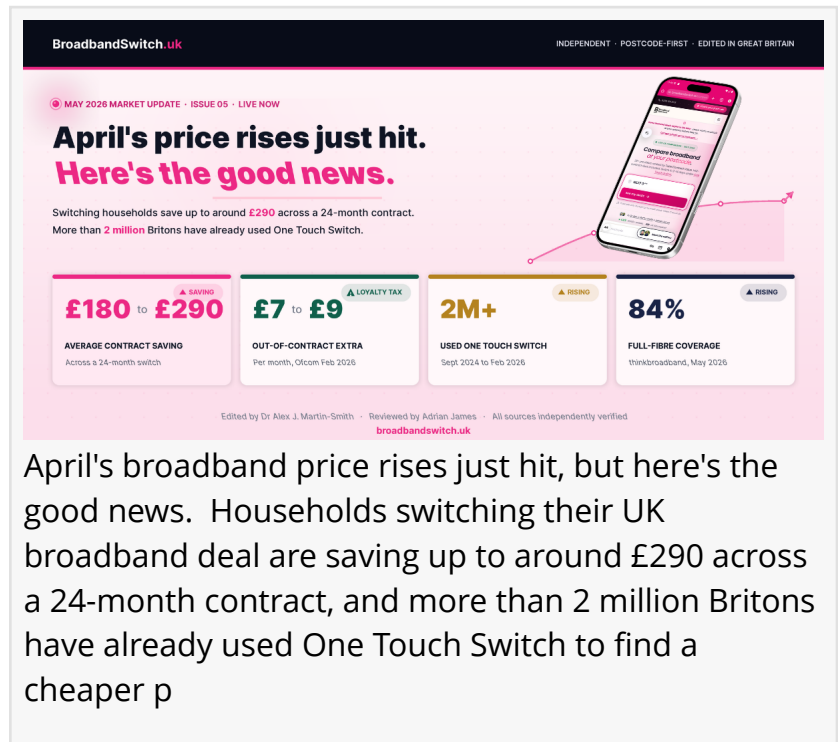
BroadbandSwitch.uk

INDEPENDENT · POSTCODE-FIRST · EDITED IN GREAT BRITAIN

MAY 2026 MARKET UPDATE · ISSUE 05 · LIVE NOW

April's price rises just hit.
Here's the good news.

Switching households save up to around £290 across a 24-month contract. More than 2 million Britons have already used One Touch Switch.

Compare broadband of your postcode

SAVING
£180 to £290
AVERAGE CONTRACT SAVING
Across a 24-month switch

LOYALTY TAX
£7 to £9
OUT-OF-CONTRACT EXTRA
Per month, Ofcom Feb 2026

RISING
2M+
USED ONE TOUCH SWITCH
Sept 2024 to Feb 2026

RISING
84%
FULL-FIBRE COVERAGE
thinkbroadband, May 2026

Edited by Dr Alex J. Martin-Smith · Reviewed by Adrian James · All sources independently verified
broadbandswitch.uk

April's broadband price rises just hit, but here's the good news. Households switching their UK broadband deal are saving up to around £290 across a 24-month contract, and more than 2 million Britons have already used One Touch Switch to find a cheaper p